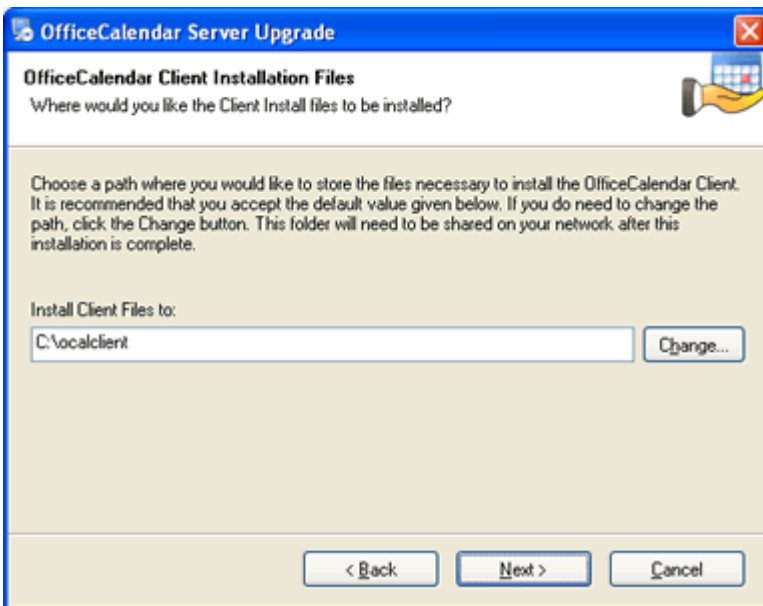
OfficeCalendar Server Upgrade

OfficeCalendar Client Installation Files

Where would you like the Client Install files to be installed?

Choose a path where you would like to store the files necessary to install the OfficeCalendar Client. It is recommended that you accept the default value given below. If you do need to change the path, click the Change button. This folder will need to be shared on your network after this installation is complete.

Install Client Files to:

C:\ocalclient

Change...

< Back

Next >

Cancel